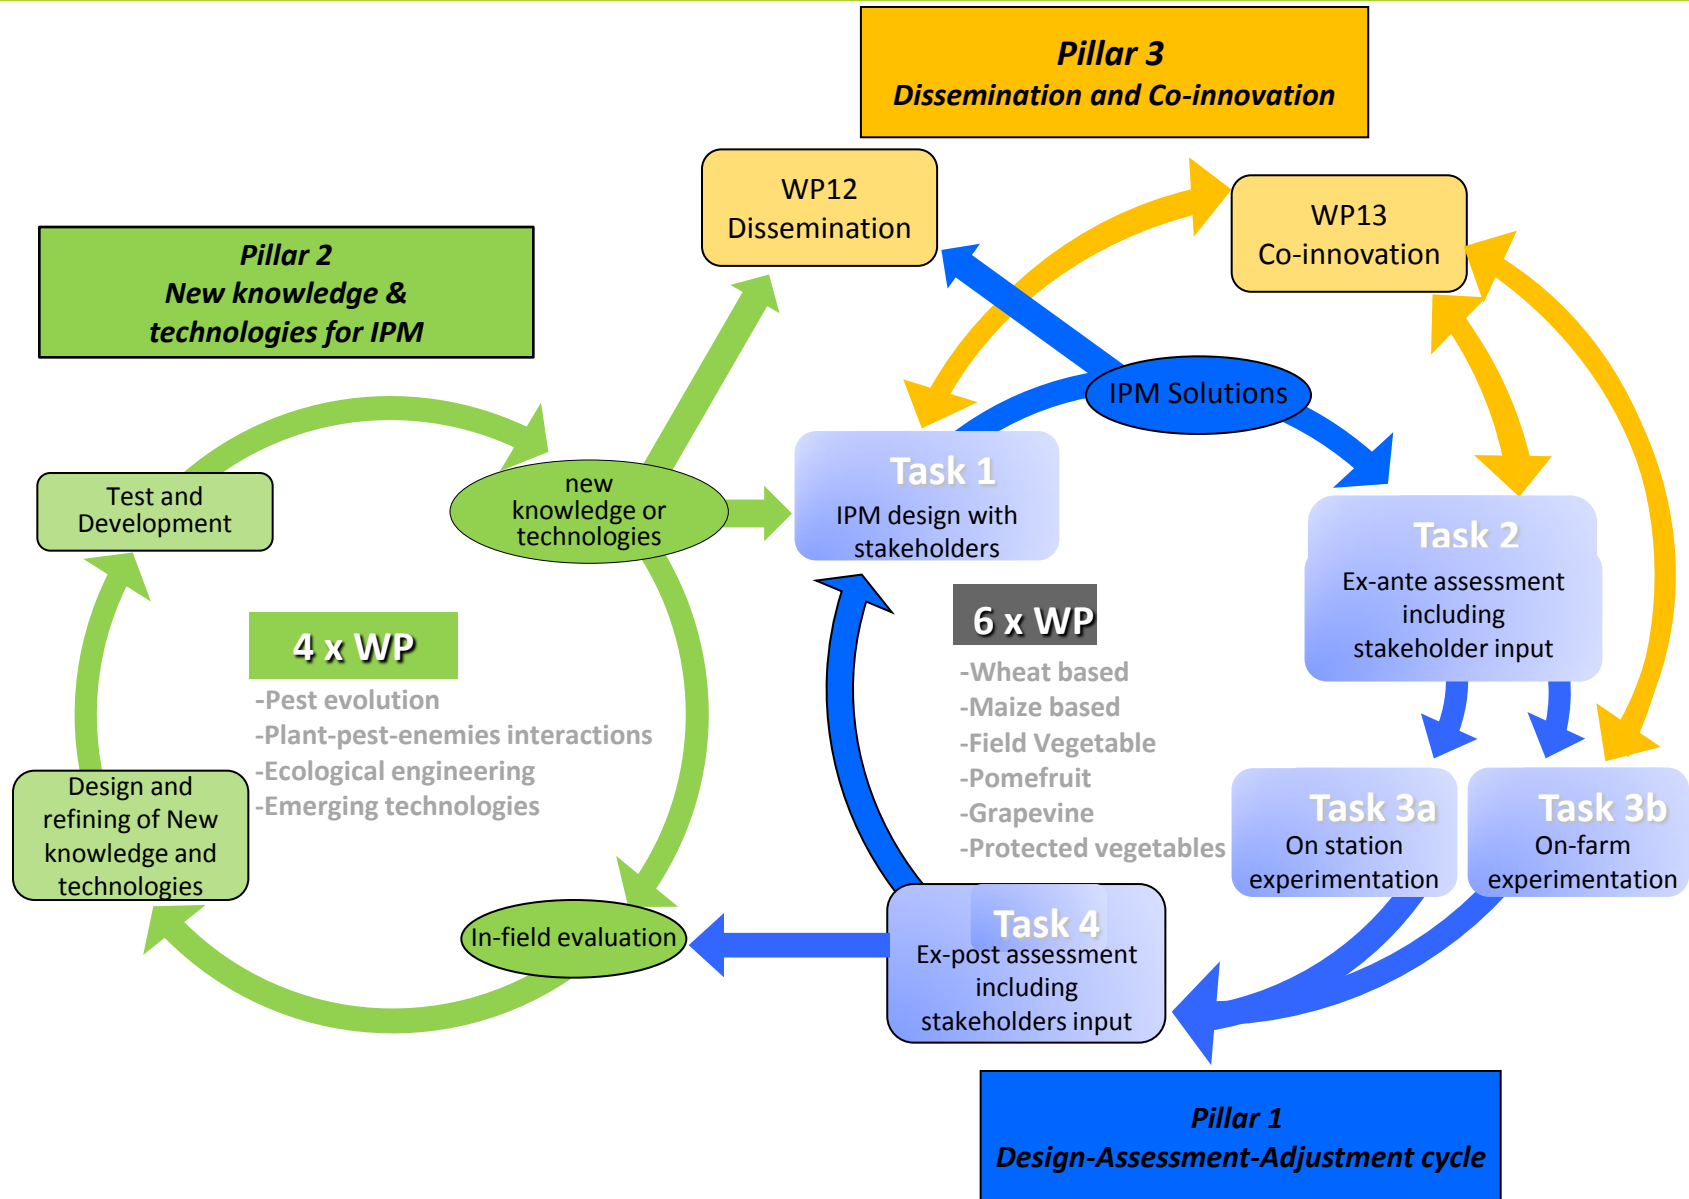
Pillar 3
Dissemination and Co-innovation

WP12
Dissemination

WP13
Co-innovation

Pillar 2
New knowledge & technologies for IPM

IPM Solutions

Test and Development

new knowledge or technologies

Task 1
IPM design with stakeholders

Task 2
Ex-ante assessment including stakeholder input

4 x WP
-Pest evolution
-Plant-pest-enemies interactions
-Ecological engineering
-Emerging technologies

6 x WP
-Wheat based
-Maize based
-Field Vegetable
-Pomefruit
-Grapevine
-Protected vegetables

Design and refining of New knowledge and technologies

Task 3a
On station experimentation

Task 3b
On-farm experimentation

In-field evaluation

Task 4
Ex-post assessment including stakeholders input

Pillar 1
Design-Assessment-Adjustment cycle